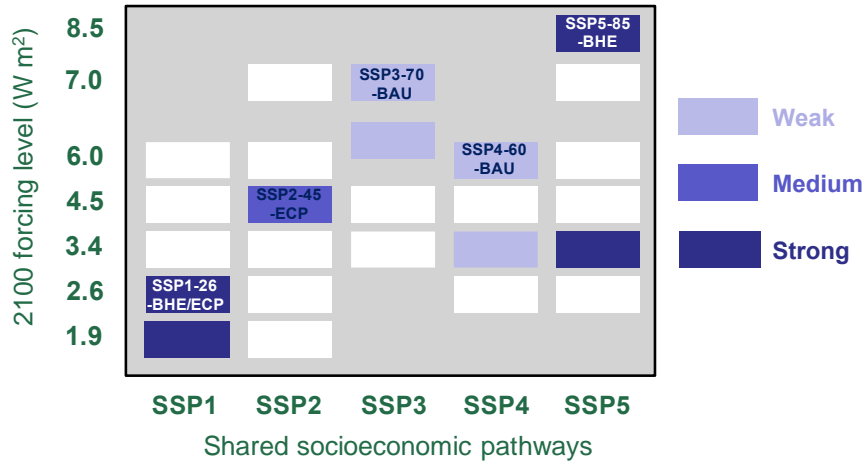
2100 forcing level (W m$^{2}$)

8.5
7.0
6.0
4.5
3.4
2.6
1.9

SSP5-85 -BHE

SSP3-70 -BAU

SSP4-60 -BAU

SSP2-45 -ECP

SSP1-26 -BHE/ECP

Weak
Medium
Strong

SSP1 SSP2 SSP3 SSP4 SSP5

Shared socioeconomic pathways